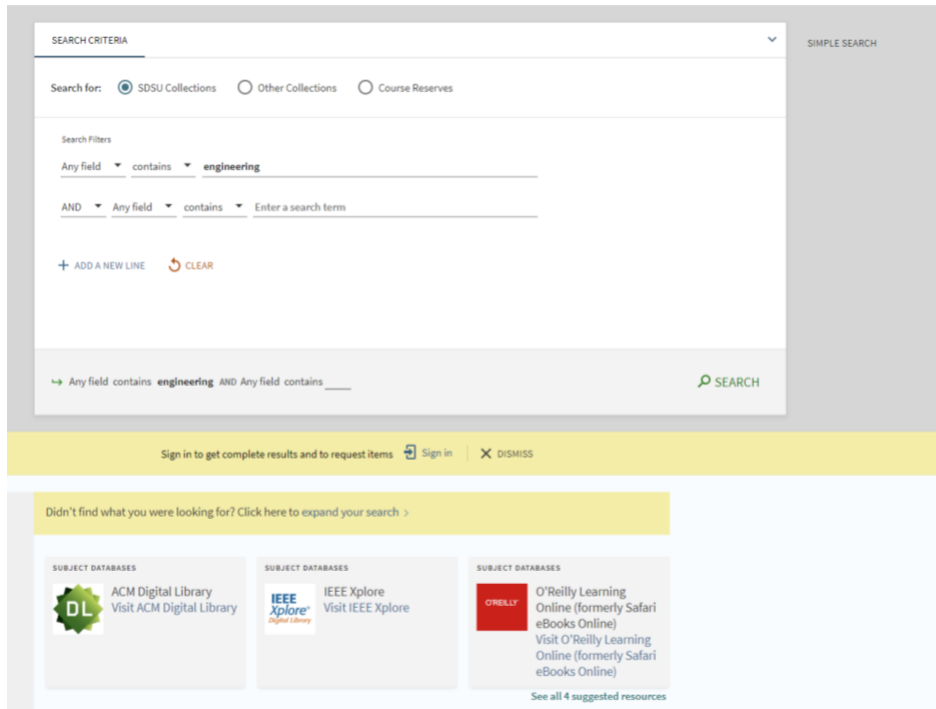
SEARCH CRITERIA

SIMPLE SEARCH

Search for: SDSU Collections Other Collections Course Reserves

Search Filters

Any field contains engineering

AND Any field contains Enter a search term

ADD A NEW LINE CLEAR

Any field contains engineering AND Any field contains ____

SEARCH

Sign in to get complete results and to request items Sign in DISMISS

Didn't find what you were looking for? Click here to expand your search

SUBJECT DATABASES

DL

ACM Digital Library
Visit ACM Digital Library

SUBJECT DATABASES

IEEE Xplore Digital Library

IEEE Xplore
Visit IEEE Xplore

SUBJECT DATABASES

O'REILLY

O'Reilly Learning Online (formerly Safari eBooks Online)
Visit O'Reilly Learning Online (formerly Safari eBooks Online)

See all 4 suggested resources